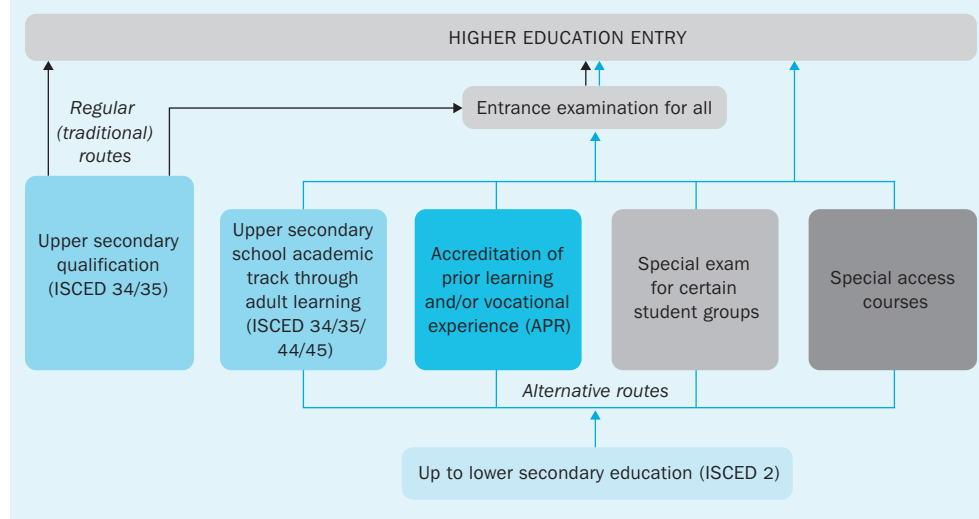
HIGHER EDUCATION ENTRY

Regular (traditional) routes

Entrance examination for all

Upper secondary qualification (ISCED 34/35)

Upper secondary school academic track through adult learning (ISCED 34/35/ 44/45)

Accreditation of prior learning and/or vocational experience (APR)

Special exam for certain student groups

Special access courses

Alternative routes

Up to lower secondary education (ISCED 2)